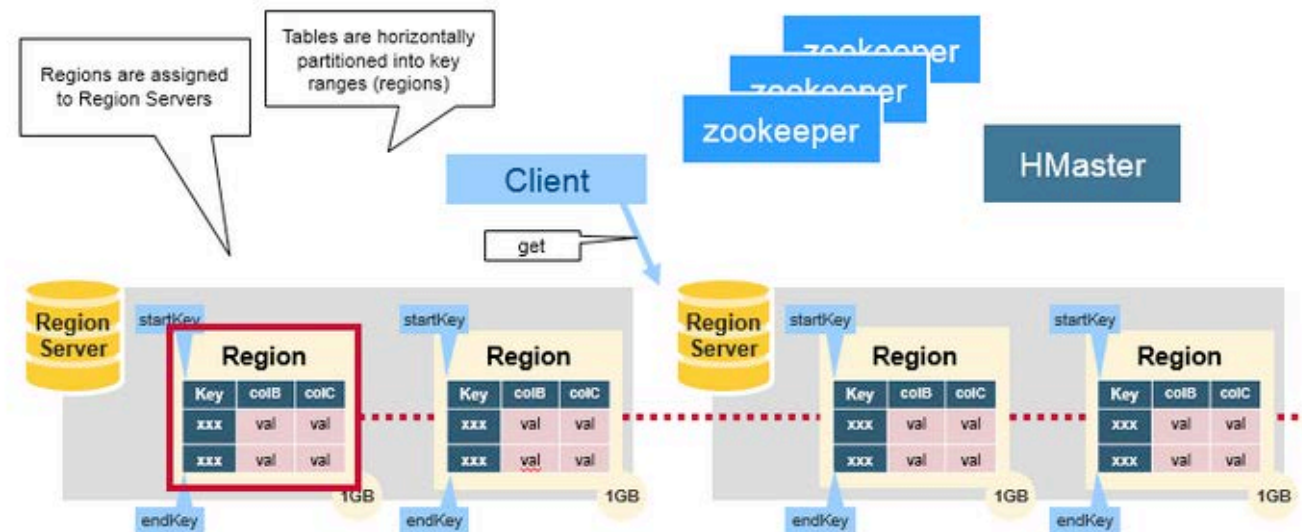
Regions are assigned to Region Servers

Tables are horizontally partitioned into key ranges (regions)

zookeeper
zookeeper
zookeeper

HMaster

Client

get

Region Server

startKey

Region

| Key | colB | colC |
|---|---|---|
| xxx | val | val |
| xxx | val | val |

1GB

endKey

startKey

Region

| Key | colB | colC |
|---|---|---|
| xxx | val | val |
| xxx | val | val |

1GB

endKey

Region Server

startKey

Region

| Key | colB | colC |
|---|---|---|
| xxx | val | val |
| xxx | val | val |

1GB

endKey

startKey

Region

| Key | colB | colC |
|---|---|---|
| xxx | val | val |
| xxx | val | val |

1GB

endKey